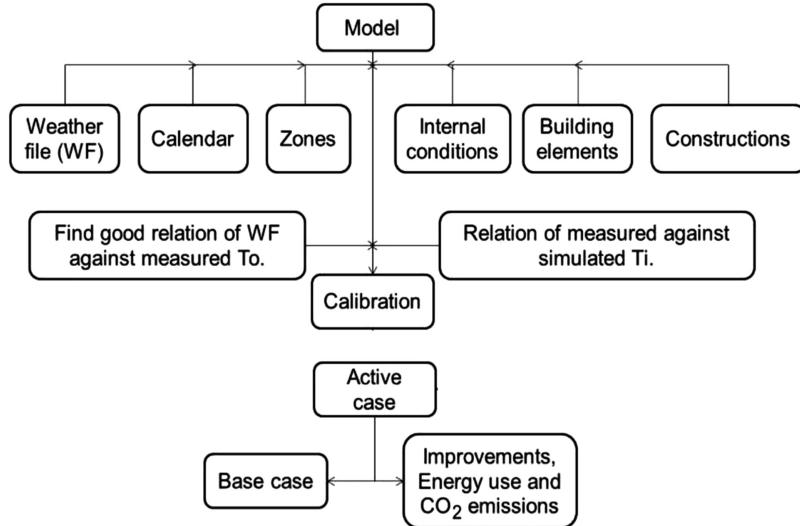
Model

Weather file (WF)

Calendar

Zones

Internal conditions

Building elements

Constructions

Find good relation of WF against measured To.

Relation of measured against simulated Ti.

Calibration

Active case

Base case

Improvements, Energy use and $CO_2$ emissions